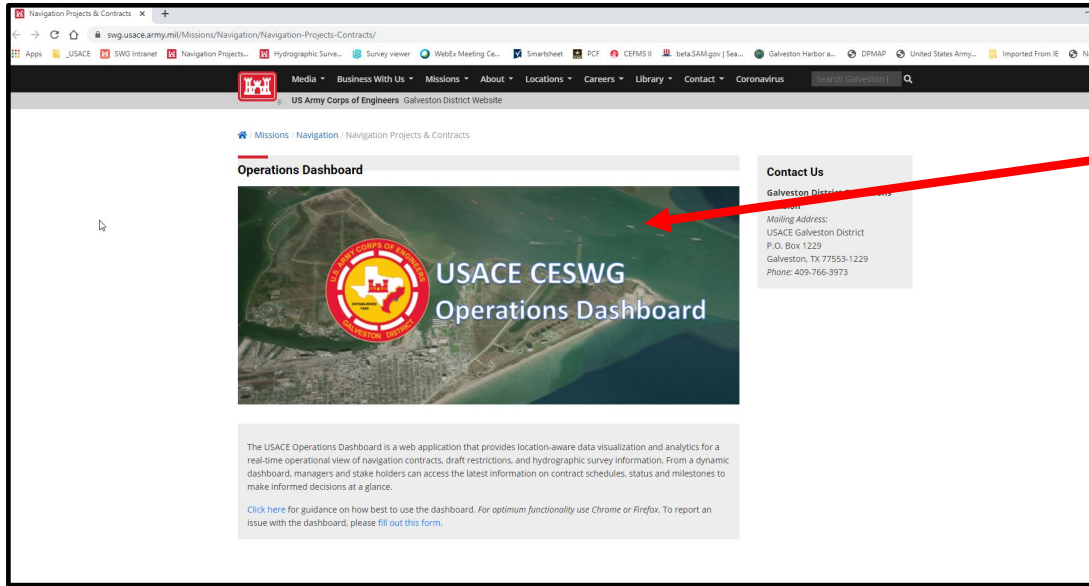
Navigation Projects & Contracts ×  +

swg.usace.army.mil/Missions/Navigation/Navigation-Projects-Contracts/

Apps  _USACE  SWG Intranet  Navigation Projects...  Hydrographic Surve...  Survey viewer  WebEx Meeting Ce...  Smartsheet  PCF  CEFMS II  beta.SAM.gov | Sea...  Galveston Harbor a...  DPMAP  United States Army...  Imported From IE  N

Media ▾  Business With Us ▾  Missions ▾  About ▾  Locations ▾  Careers ▾  Library ▾  Contact ▾  Coronavirus  Search Galveston I

US Army Corps of Engineers Galveston District Website

/ Missions / Navigation / Navigation Projects & Contracts

Operations Dashboard

U.S. ARMY CORPS OF ENGINEERS
ESTABLISHED 1880
GALVESTON DISTRICT

USACE CESWG
Operations Dashboard

Contact Us

Galveston District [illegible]
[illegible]
Mailing Address:
USACE Galveston District
P.O. Box 1229
Galveston, TX 77553-1229
Phone: 409-766-3973

The USACE Operations Dashboard is a web application that provides location-aware data visualization and analytics for a real-time operational view of navigation contracts, draft restrictions, and hydrographic survey information. From a dynamic dashboard, managers and stake holders can access the latest information on contract schedules, status and milestones to make informed decisions at a glance.

Click here for guidance on how best to use the dashboard. For optimum functionality use Chrome or Firefox. To report an issue with the dashboard, please fill out this form.